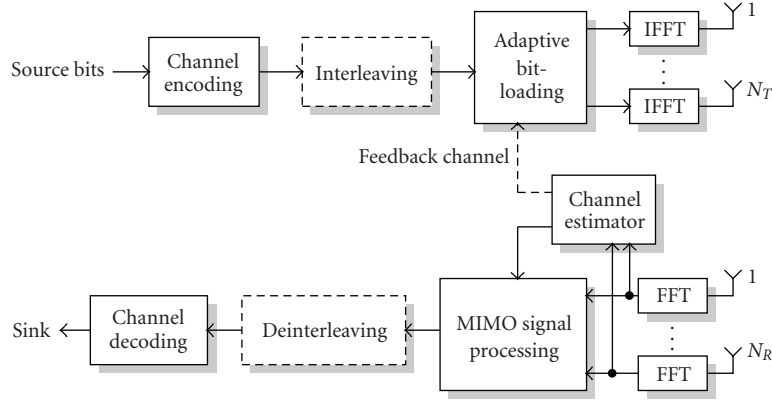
Source bits

Channel encoding

Interleaving

Adaptive bit-loading

IFFT

1

⋮

IFFT

$N_T$

Feedback channel

Channel estimator

FFT

1

⋮

FFT

$N_R$

MIMO signal processing

Deinterleaving

Channel decoding

Sink